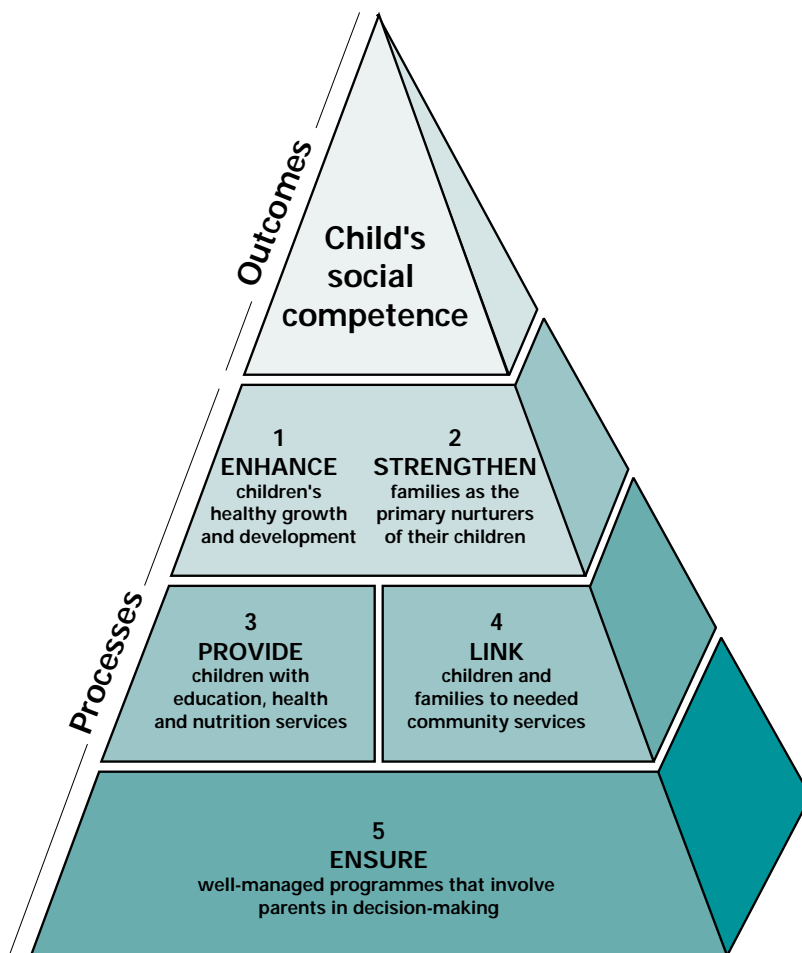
Outcomes

Child's social competence

Processes

1
ENHANCE
children's healthy growth and development

2
STRENGTHEN
families as the primary nurturers of their children

3
PROVIDE
children with education, health and nutrition services

4
LINK
children and families to needed community services

5
ENSURE
well-managed programmes that involve parents in decision-making